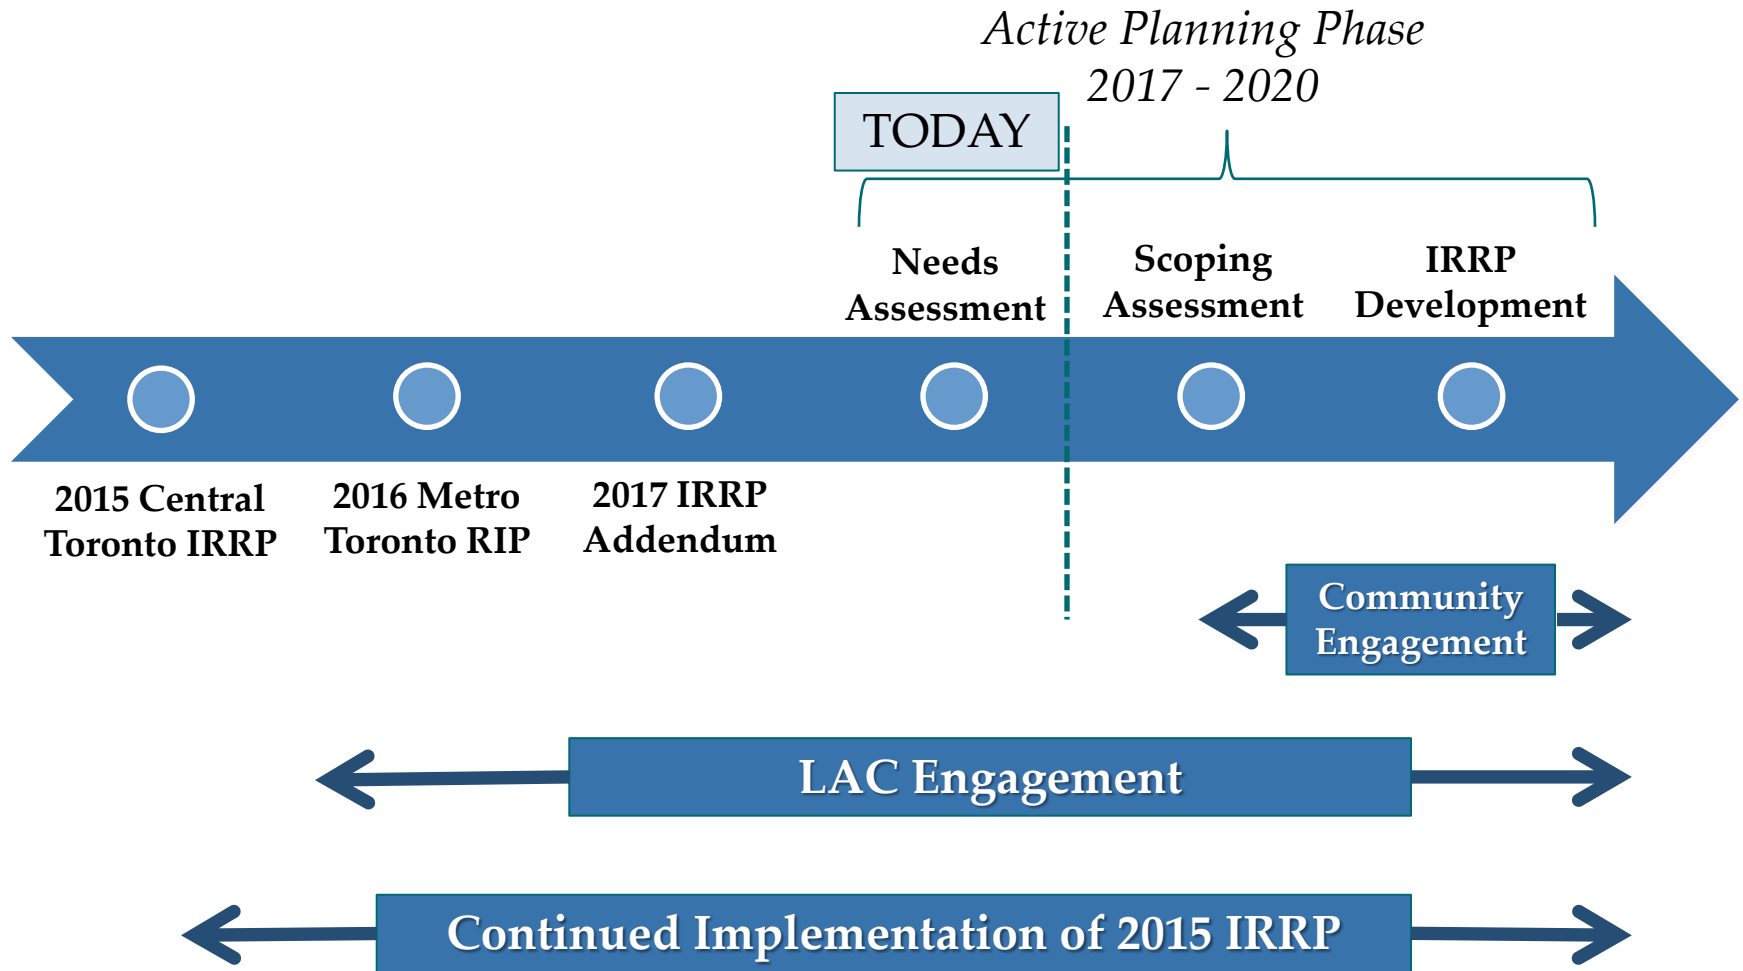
Active Planning Phase
2017 - 2020

TODAY

Needs Assessment

Scoping Assessment

IRRP Development

2015 Central Toronto IRRP

2016 Metro Toronto RIP

2017 IRRP Addendum

Community Engagement

LAC Engagement

Continued Implementation of 2015 IRRP